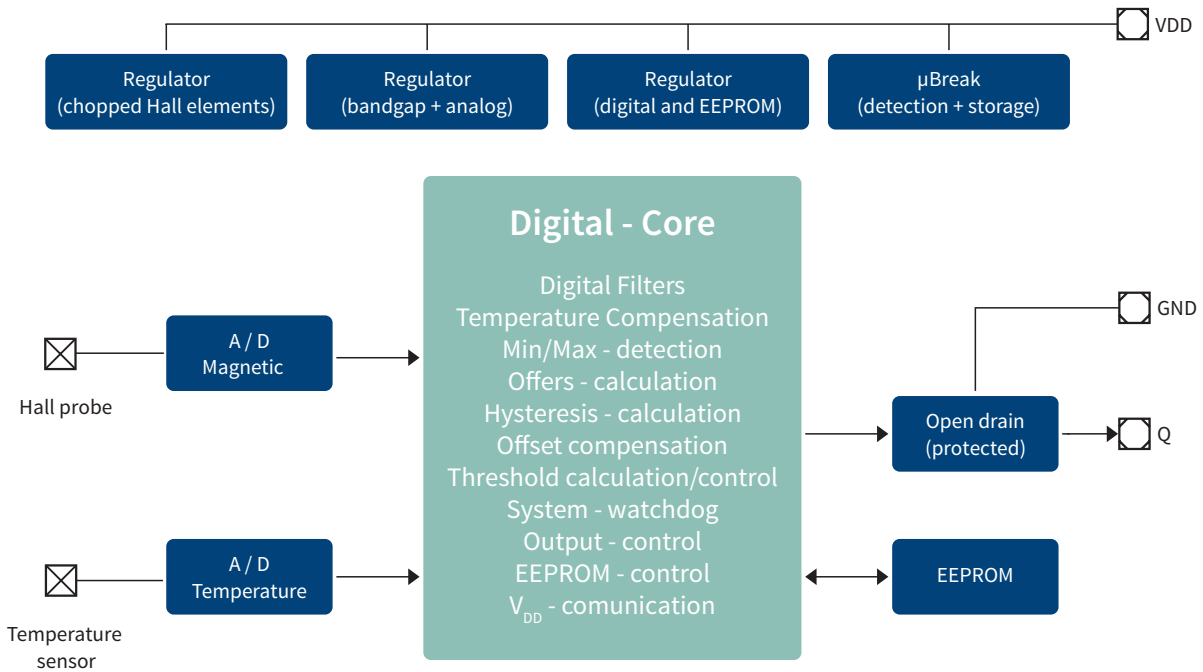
VDD

Regulator
(chopped Hall elements)

Regulator
(bandgap + analog)

Regulator
(digital and EEPROM)

µBreak
(detection + storage)

Digital - Core

Digital Filters
Temperature Compensation
Min/Max - detection
Offers - calculation
Hysteresis - calculation
Offset compensation
Threshold calculation/control
System - watchdog
Output - control
EEPROM - control
$V_{DD}$ - comunication

A / D
Magnetic

Hall probe

A / D
Temperature

Temperature sensor

GND

Open drain
(protected)

Q

EEPROM